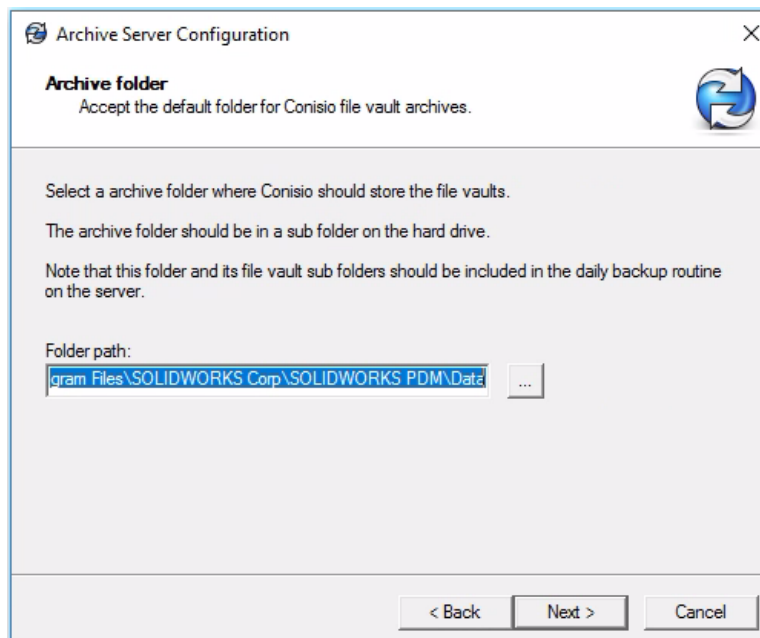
Archive Server Configuration

×

Archive folder
Accept the default folder for Conisio file vault archives.

Select a archive folder where Conisio should store the file vaults.

The archive folder should be in a sub folder on the hard drive.

Note that this folder and its file vault sub folders should be included in the daily backup routine on the server.

Folder path:
gram Files\SOLIDWORKS Corp\SOLIDWORKS PDM\Data

...

< Back

Next >

Cancel